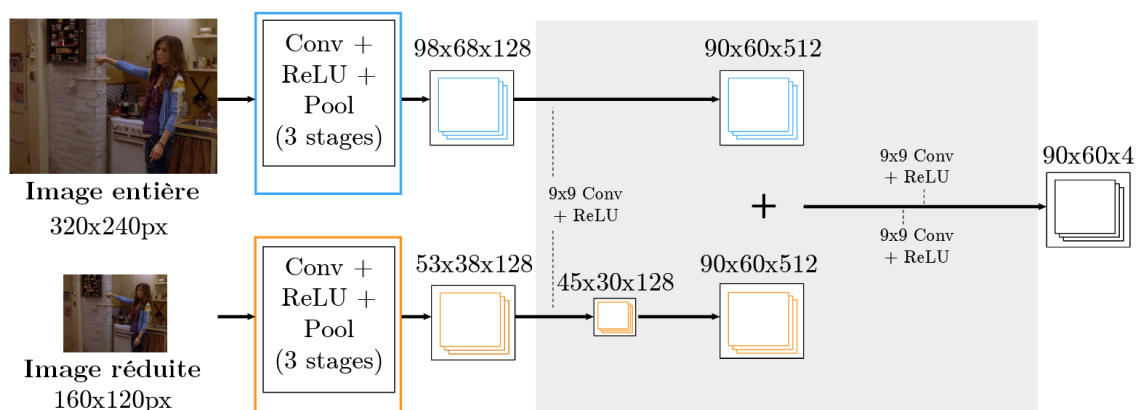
Image entière
320x240px

Conv + ReLU + Pool (3 stages)

98x68x128

90x60x512

9x9 Conv + ReLU

+

9x9 Conv + ReLU

9x9 Conv + ReLU

90x60x4

Image réduite
160x120px

Conv + ReLU + Pool (3 stages)

53x38x128

45x30x128

90x60x512